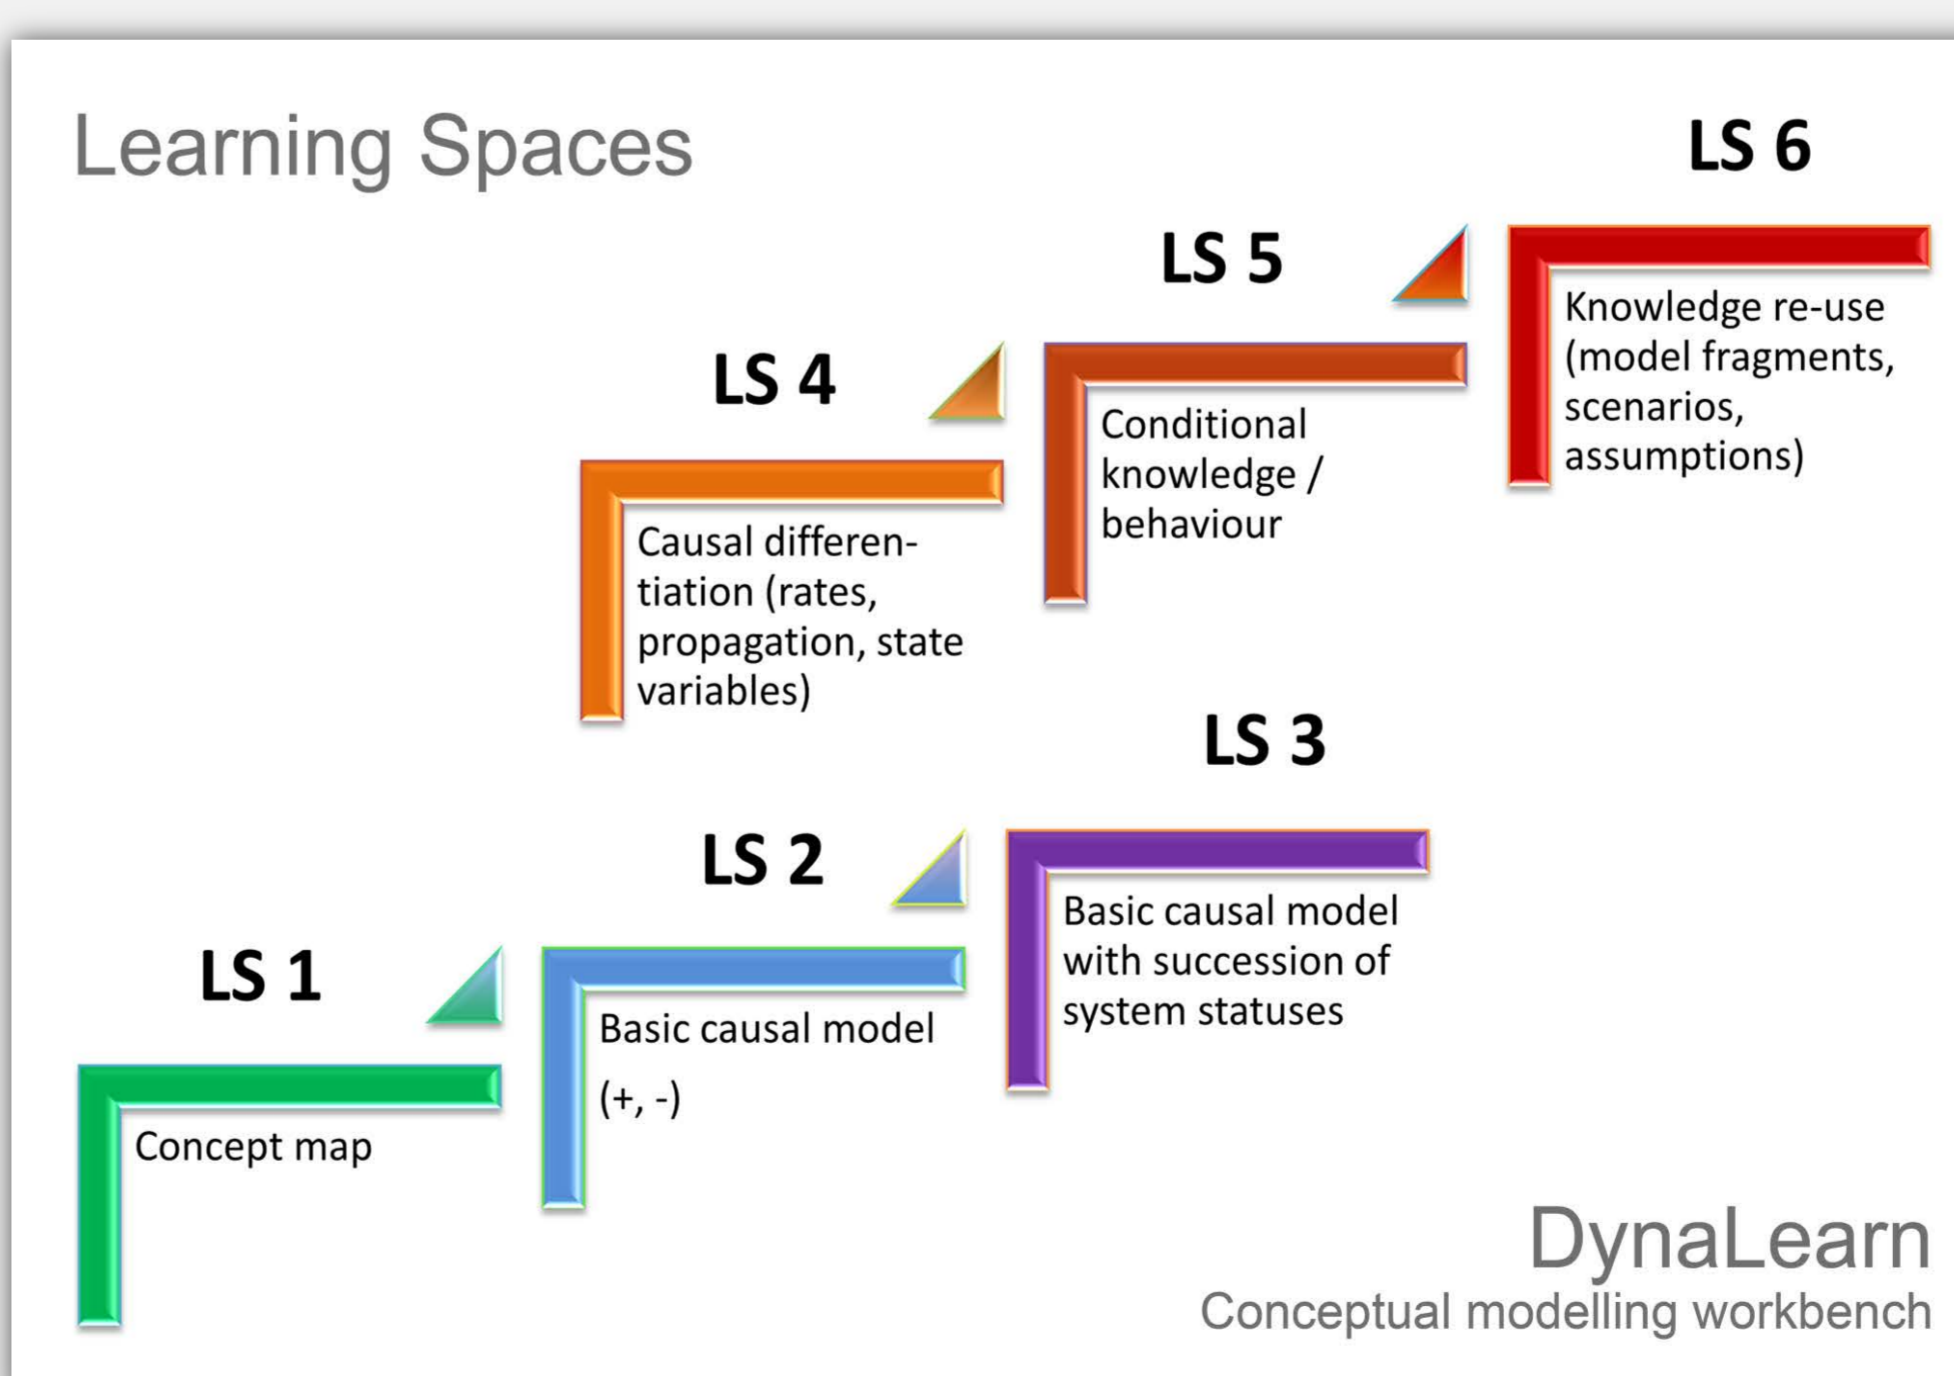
Learning Spaces

LS 6

Knowledge re-use (model fragments, scenarios, assumptions)

LS 5

Conditional knowledge / behaviour

LS 4

Causal differentiation (rates, propagation, state variables)

LS 3

Basic causal model with succession of system statuses

LS 2

Basic causal model

(+, -)

LS 1

Concept map

DynaLearn
Conceptual modelling workbench